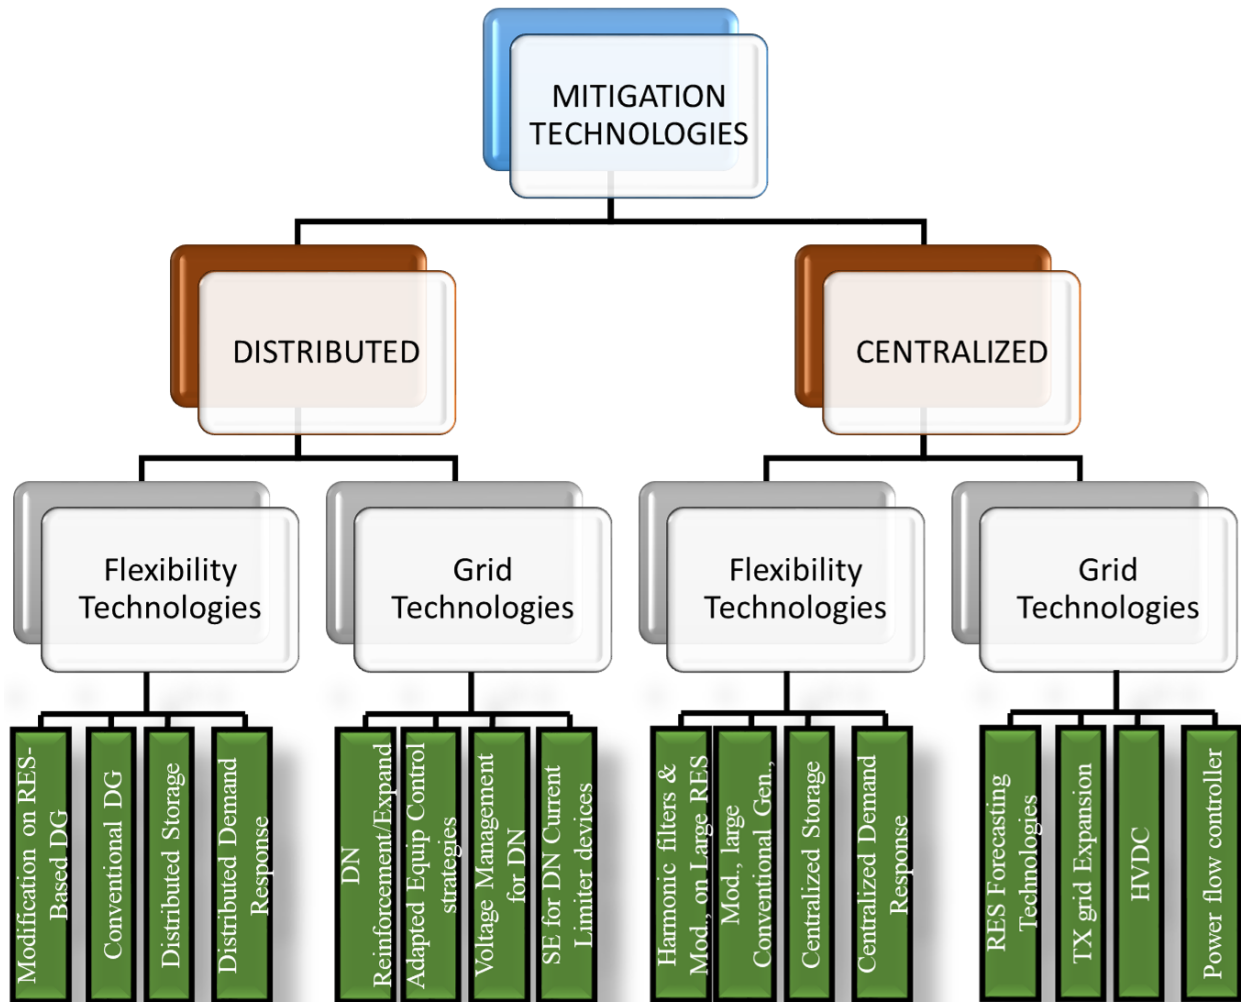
MITIGATION TECHNOLOGIES

DISTRIBUTED

CENTRALIZED

Flexibility Technologies

Grid Technologies

Flexibility Technologies

Grid Technologies

Modification on RES-Based DG

Conventional DG

Distributed Storage

Distributed Demand Response

DN Reinforcement/Expand

Adapted Equip Control strategies

Voltage Management for DN

SE for DN Current Limiter devices

Harmonic filters & Mod., on Large RES

Mod., large Conventional Gen.,

Centralized Storage

Centralized Demand Response

RES Forecasting Technologies

TX grid Expansion

HVDC

Power flow controller